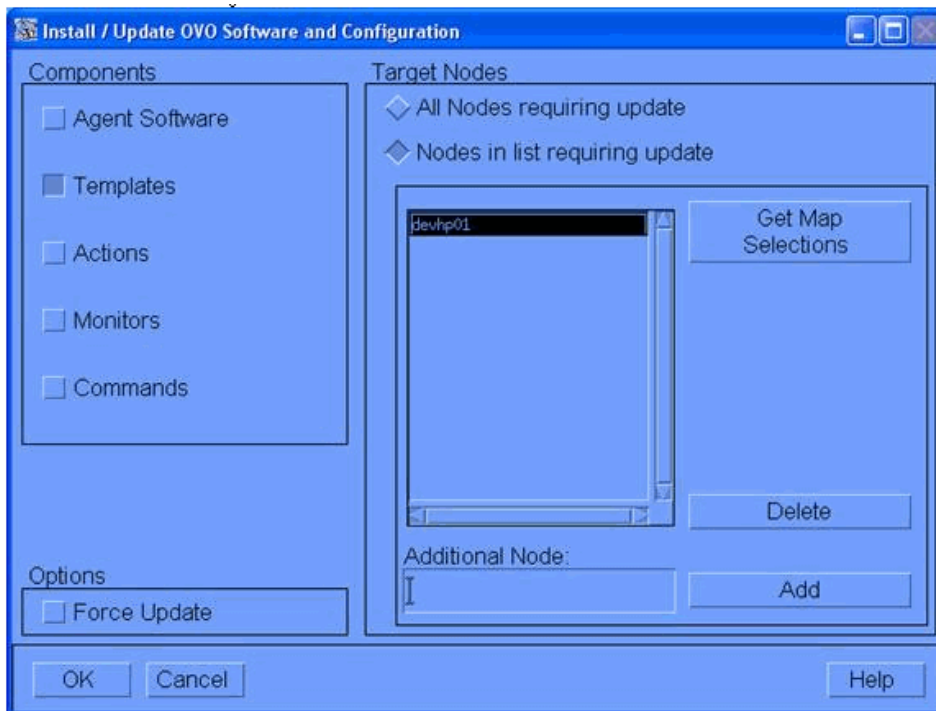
Install / Update OVO Software and Configuration

Components

Agent Software

Templates

Actions

Monitors

Commands

Target Nodes

All Nodes requiring update

Nodes in list requiring update

devhp01

Get Map Selections

Delete

Additional Node:

Add

Options

Force Update

OK

Cancel

Help